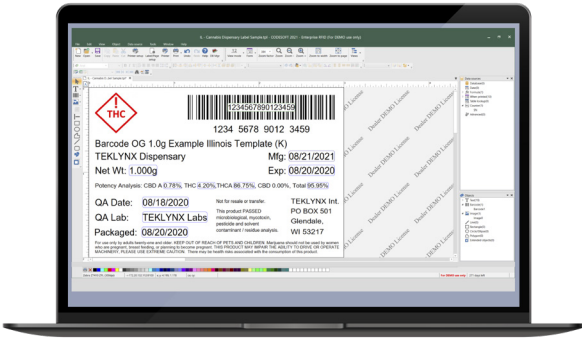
THC

1234567890123459

1234 5678 9012 3459

Barcode OG 1.0g Example Illinois Template (K)

TEKLYNX Dispensary

Mfg: 08/21/2021

Net Wt: 1.000g

Exp: 08/20/2020

Potency Analysis: CBD A 0.78%, THC 4.20%,THCA 86.75%, CBD 0.00%, Total 95.95%

QA Date: 08/18/2020

QA Lab: TEKLYNX Labs

Packaged: 08/20/2020

Not for resale or transfer.

This product PASSED microbiological, mycotoxin, pesticide and solvent contaminant / residue analysis.

TEKLYNX Int.
PO BOX 501
Glendale,
WI 53217

For use only by adults twenty-one and older. KEEP OUT OF REACH OF PETS AND CHILDREN. Marijuana should not be used by women who are pregnant, breast feeding, or planning to become pregnant. THIS PRODUCT MAY IMPAIR THE ABILITY TO DRIVE OR OPERATE MACHINERY. PLEASE USE EXTREME CAUTION. There may be health risks associated with the consumption of this product.

Dealer DEMO License
Dealer DEMO License
Dealer DEMO License
Dealer DEMO License
Dealer DEMO License
Dealer DEMO License